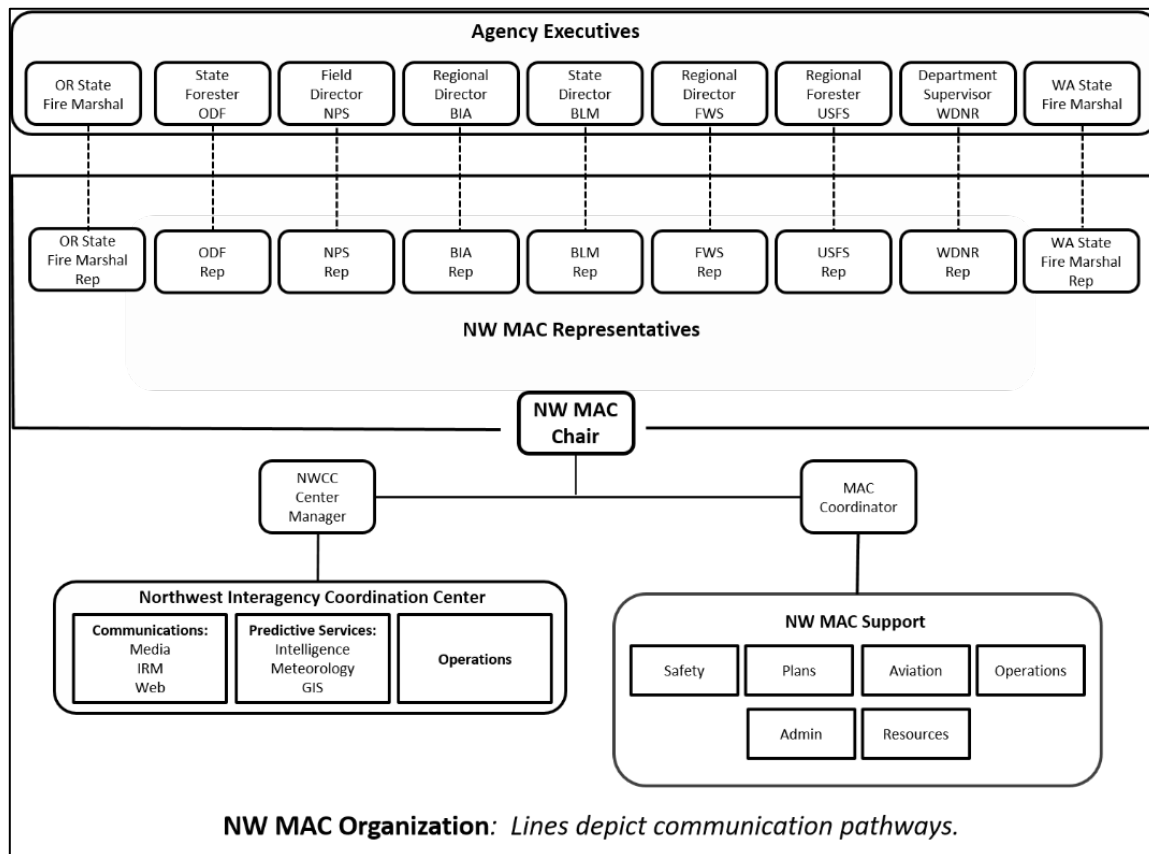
Agency Executives

OR State Fire Marshal

State Forester ODF

Field Director NPS

Regional Director BIA

State Director BLM

Regional Director FWS

Regional Forester USFS

Department Supervisor WDNR

WA State Fire Marshal

OR State Fire Marshal Rep

ODF Rep

NPS Rep

BIA Rep

BLM Rep

FWS Rep

USFS Rep

WDNR Rep

WA State Fire Marshal Rep

NW MAC Representatives

NW MAC Chair

NWCC Center Manager

MAC Coordinator

Northwest Interagency Coordination Center

Communications: Media IRM Web

Predictive Services: Intelligence Meteorology GIS

Operations

NW MAC Support

Safety

Plans

Aviation

Operations

Admin

Resources

NW MAC Organization: Lines depict communication pathways.